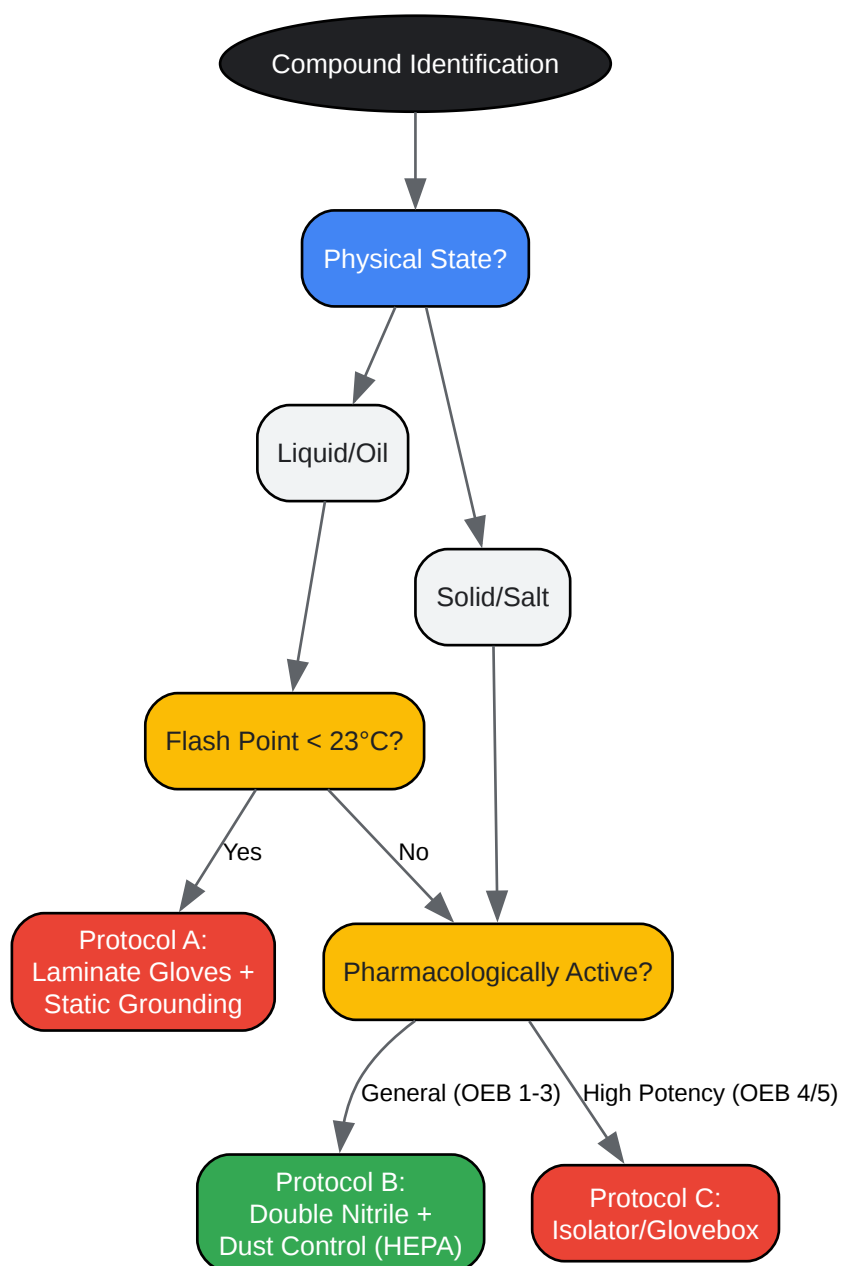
Compound Identification

Physical State?

Liquid/Oil

Solid/Salt

Flash Point < 23°C?

Yes

No

Protocol A:
Laminate Gloves +
Static Grounding

Pharmacologically Active?

General (OEB 1-3)

High Potency (OEB 4/5)

Protocol B:
Double Nitrile +
Dust Control (HEPA)

Protocol C:
Isolator/Glovebox